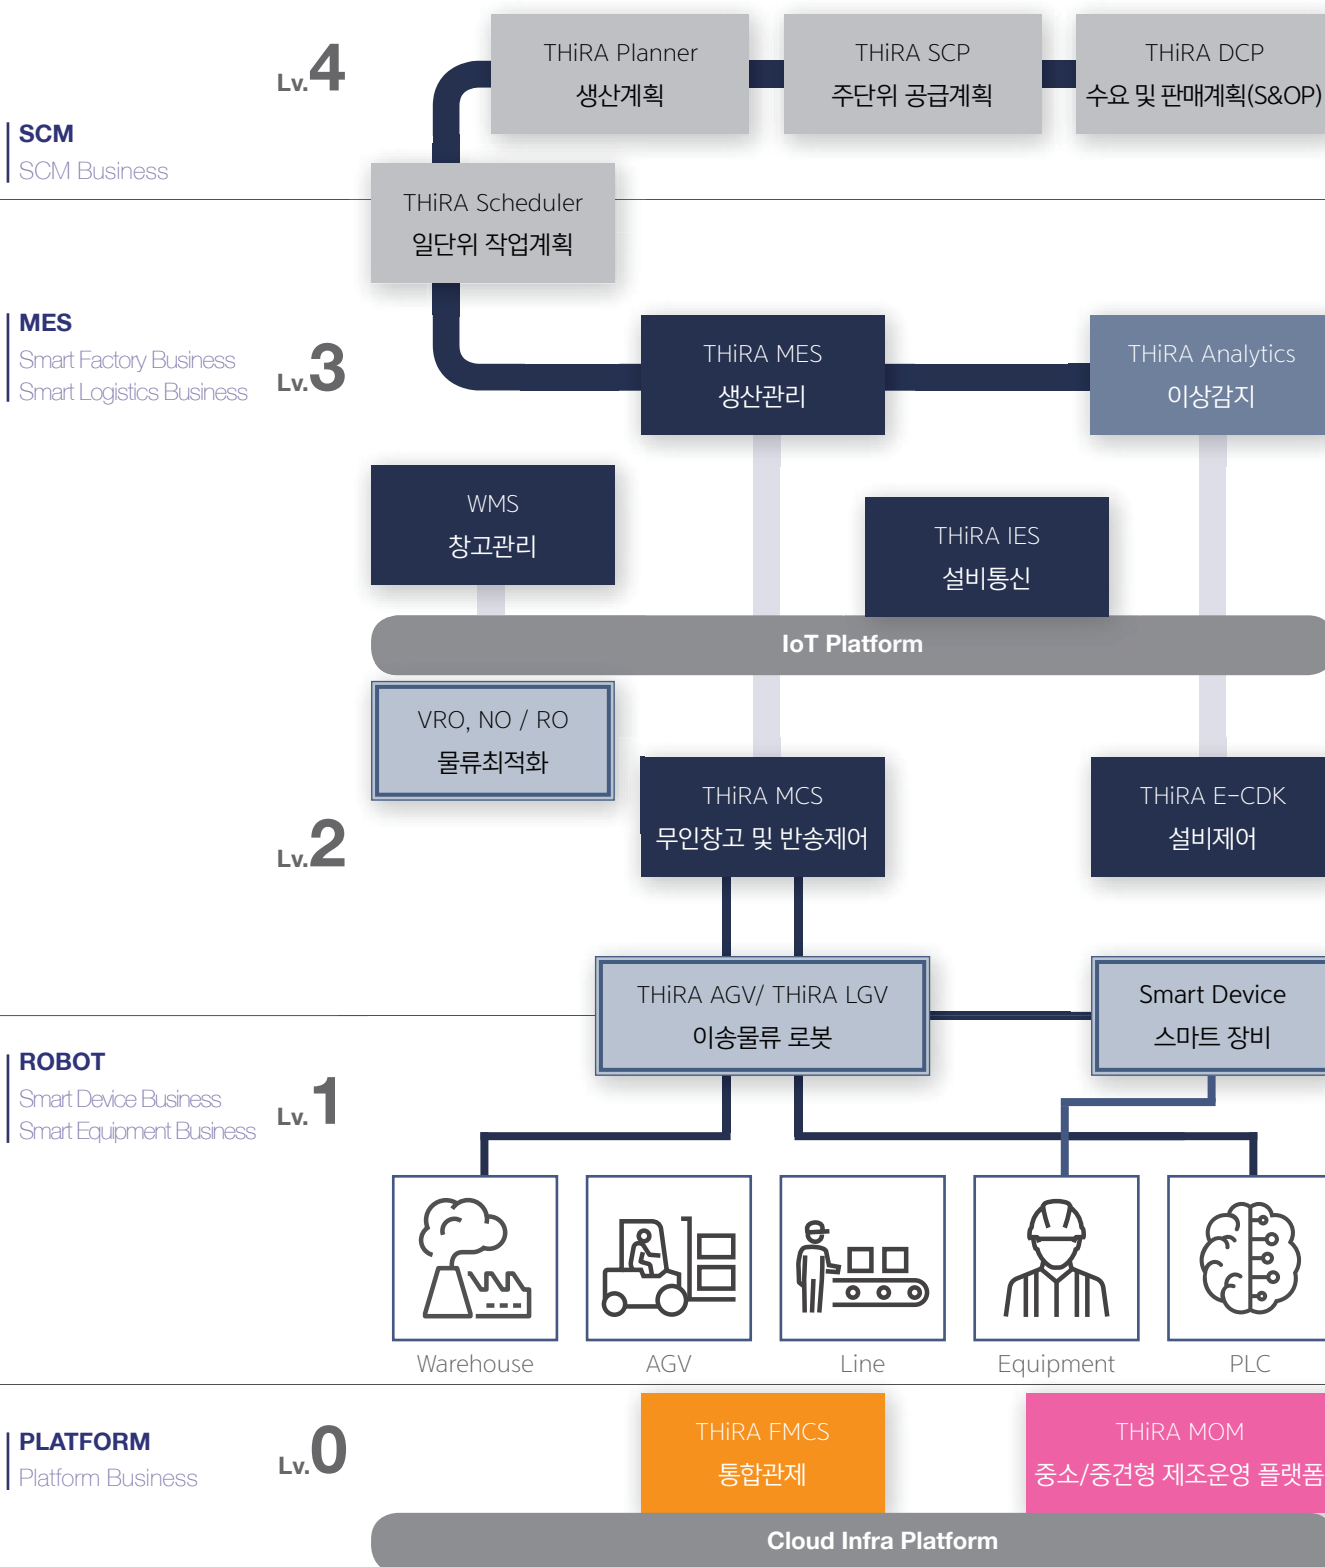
Lv.4

SCM
SCM Business

THiRA Planner
생산계획

THiRA SCP
주단위 공급계획

THiRA DCP
수요 및 판매계획(S&OP)

THiRA Scheduler
일단위 작업계획

MES
Smart Factory Business
Smart Logistics Business

Lv.3

THiRA MES
생산관리

THiRA Analytics
이상감지

WMS
창고관리

THiRA IES
설비통신

IoT Platform

VRO, NO / RO
물류최적화

Lv.2

THiRA MCS
무인창고 및 반송제어

THiRA E-CDK
설비제어

THiRA AGV/ THiRA LGV
이송물류 로봇

Smart Device
스마트 장비

ROBOT
Smart Device Business
Smart Equipment Business

Lv.1

Warehouse

AGV

Line

Equipment

PLC

PLATFORM
Platform Business

Lv.0

THiRA FMCS
통합관제

THiRA MOM
중소/중견형 제조운영 플랫폼

Cloud Infra Platform